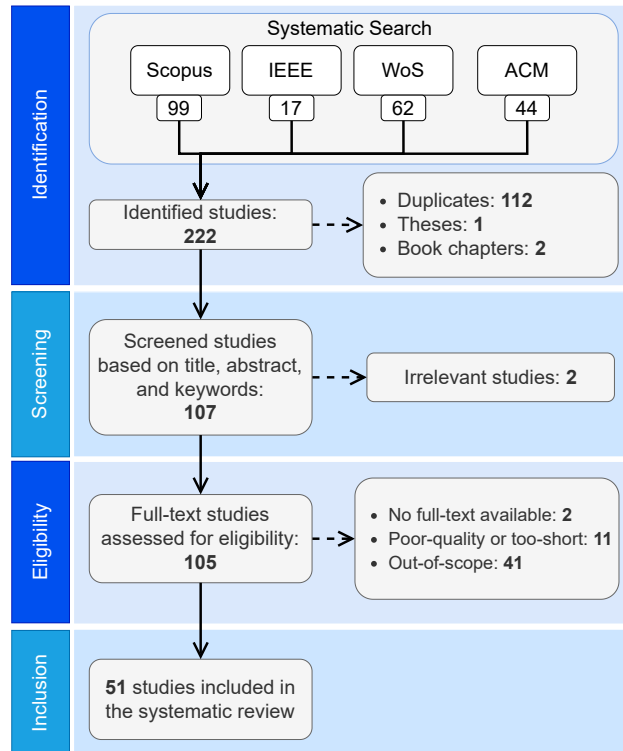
Identification

Systematic Search

Scopus
99

IEEE
17

WoS
62

ACM
44

Identified studies:
222

- Duplicates: 112
- Theses: 1
- Book chapters: 2

Screening

Screened studies based on title, abstract, and keywords:
107

Irrelevant studies: 2

Eligibility

Full-text studies assessed for eligibility:
105

- No full-text available: 2
- Poor-quality or too-short: 11
- Out-of-scope: 41

Inclusion

51 studies included in the systematic review